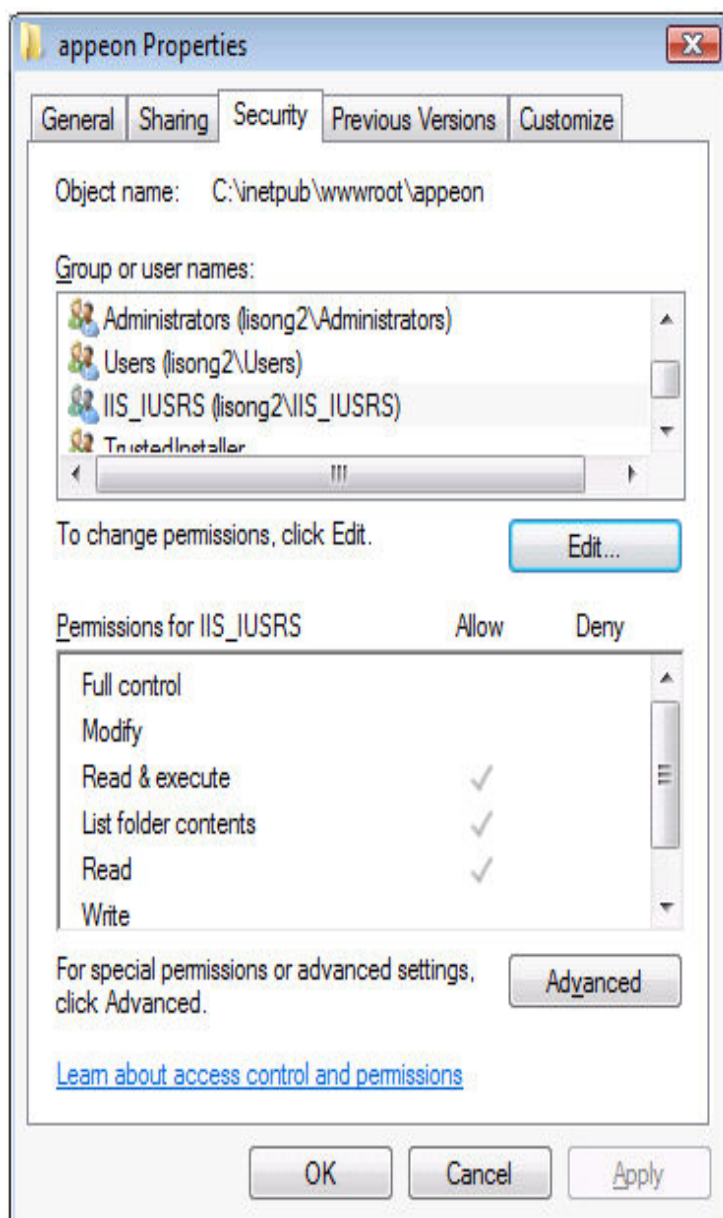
appeon Properties

General | Sharing | Security | Previous Versions | Customize

Object name: C:\inetpub\wwwroot\appeon

Group or user names:

Administrators (lisong2\Administrators)
Users (lisong2\Users)
IIS_IUSRS (lisong2\IIS_IUSRS)
TrustedInstaller

To change permissions, click Edit.

Edit...

| Permissions for IIS_IUSRS | Allow | Deny |
|---|---|---|
| Full control | | |
| Modify | | |
| Read & execute | ✓ | |
| List folder contents | ✓ | |
| Read | ✓ | |
| Write | | |

For special permissions or advanced settings, click Advanced.

Advanced

Learn about access control and permissions

OK Cancel Apply